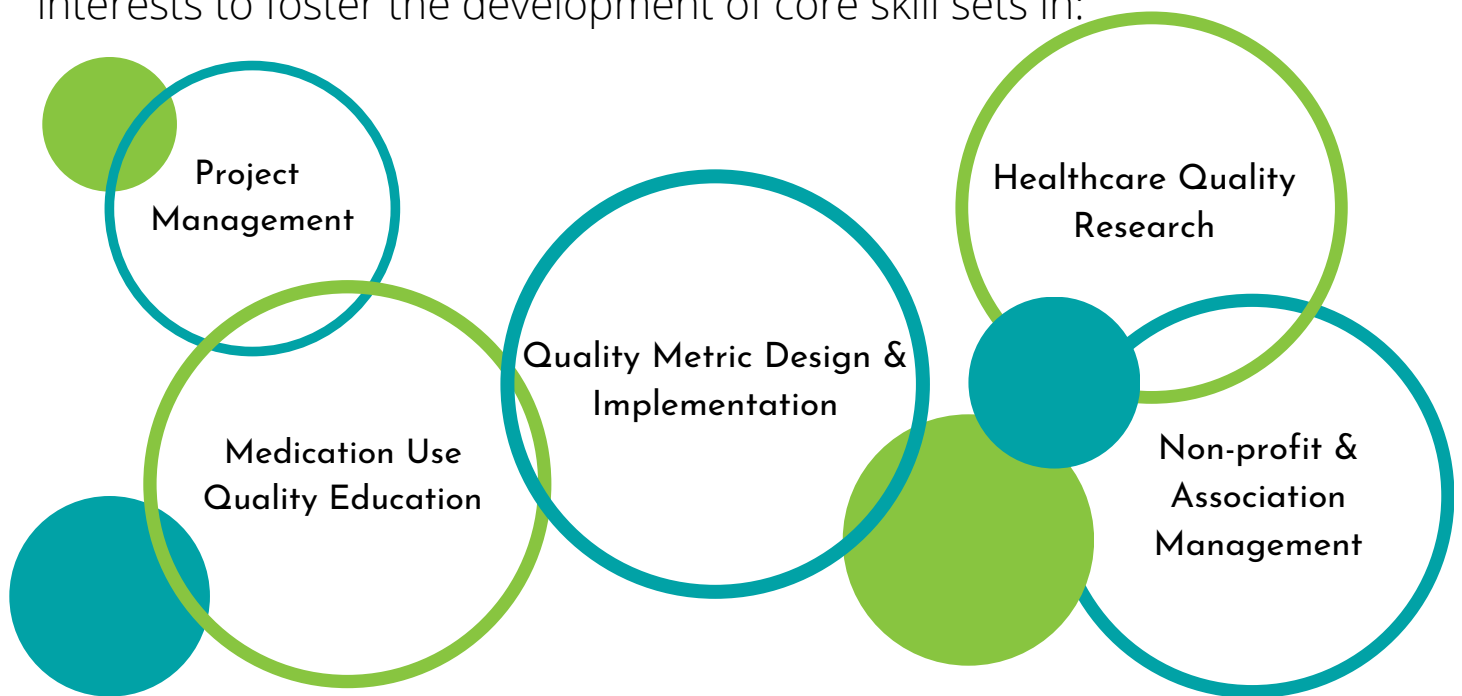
interests to foster the development of core skill sets in:

Project Management

Healthcare Quality Research

Quality Metric Design & Implementation

Medication Use Quality Education

Non-profit & Association Management